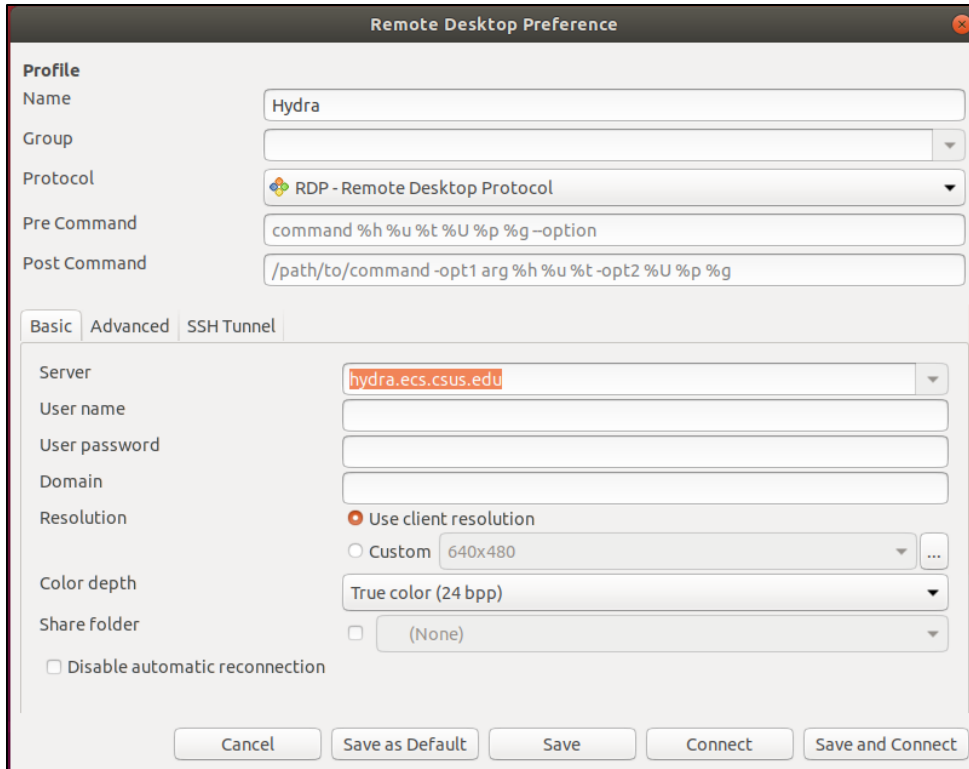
Remote Desktop Preference

Profile

Name | Hydra

Group

Protocol | RDP - Remote Desktop Protocol

Pre Command | command %h %u %t %U %p %g --option

Post Command | /path/to/command -opt1 arg %h %u %t -opt2 %U %p %g

Basic | Advanced | SSH Tunnel

Server | hydra.ecs.csus.edu

User name

User password

Domain

Resolution | Use client resolution

Custom | 640x480 | ...

Color depth | True color (24 bpp)

Share folder | (None)

Disable automatic reconnection

Cancel | Save as Default | Save | Connect | Save and Connect